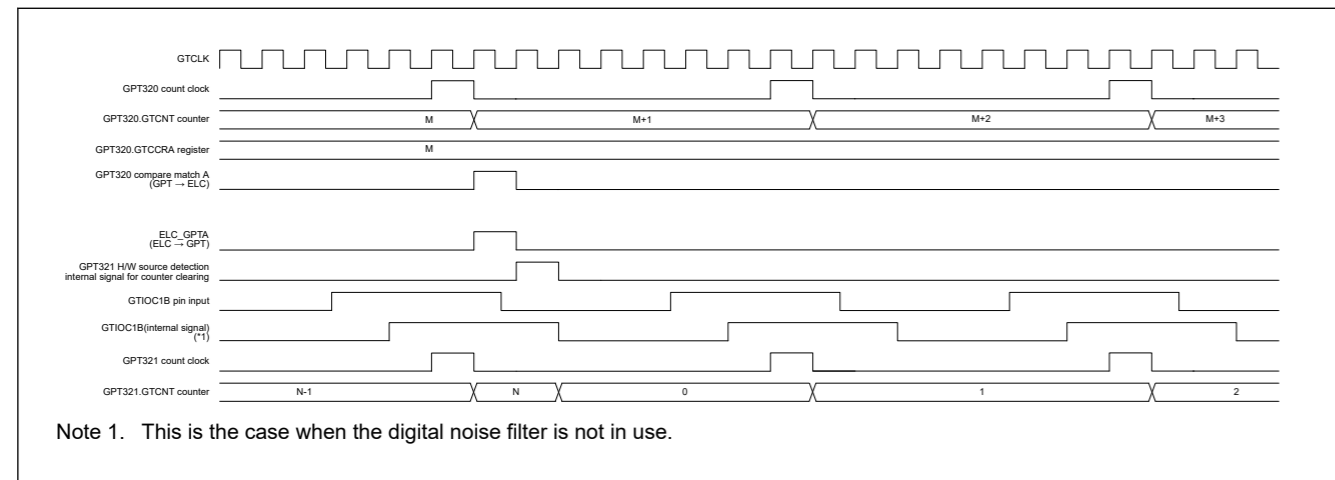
GTCLK

GPT320 count clock

GPT320.GTCNT counter

M

M+1

M+2

M+3

GPT320.GTCCRA register

M

GPT320 compare match A (GPT → ELC)

ELC_GPTA (ELC → GPT)

GPT321 H/W source detection internal signal for counter clearing

GTIOC1B pin input

GTIOC1B(internal signal) (*1)

GPT321 count clock

GPT321.GTCNT counter

N-1

N

0

1

2

Note 1. This is the case when the digital noise filter is not in use.